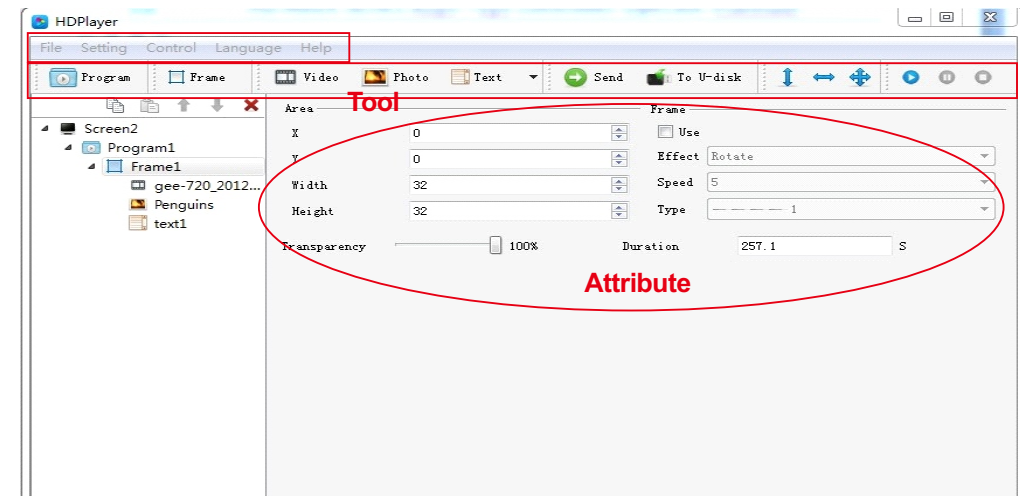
HDPlayer

File Setting Control Language Help

Program Frame Video Photo Text Send To U-disk

Tool

Screen2
Program1
Frame1
gee-720_2012...
Penguins
text1

Area
X 0
Y 0
Width 32
Height 32
Transparency 100%

Frame
Use
Effect Rotate
Speed 5
Type — — — — 1
Duration 257.1 S

Attribute